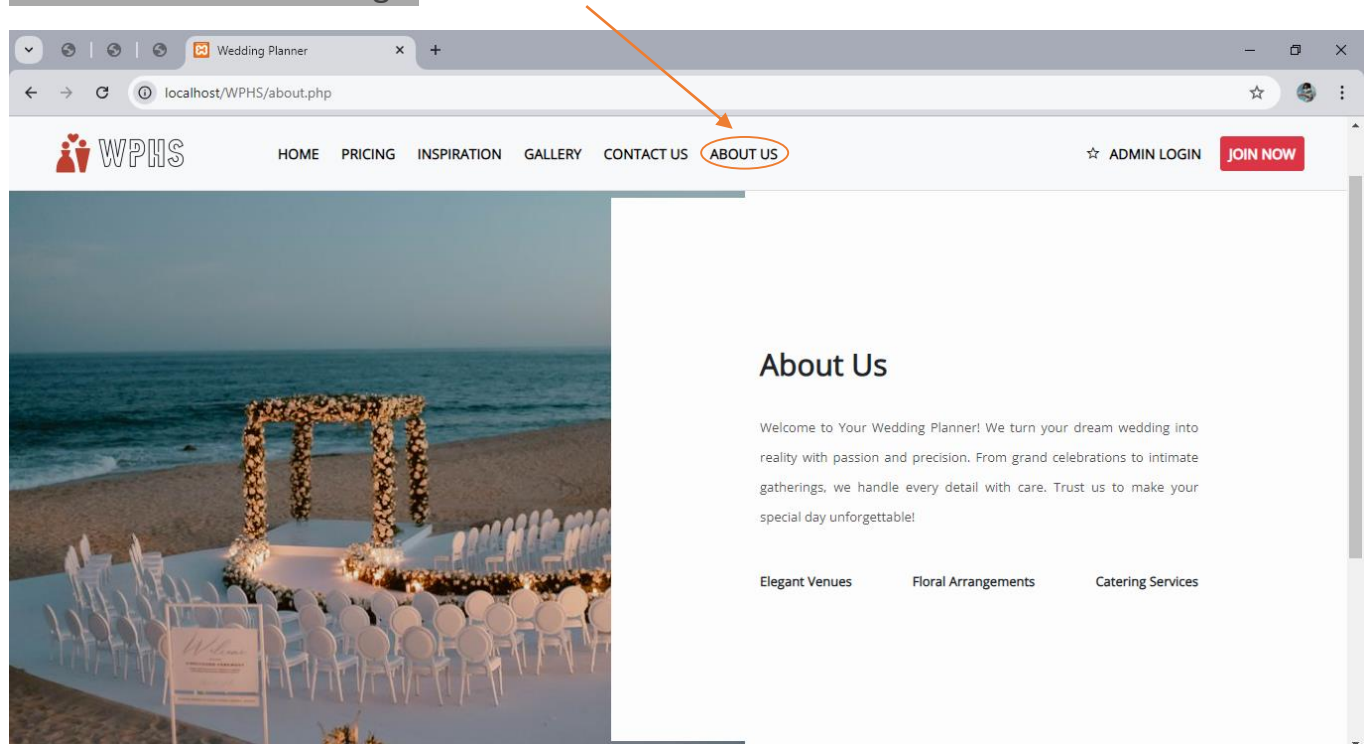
Wedding Planner

localhost/WPHS/about.php

WPHS

HOME PRICING INSPIRATION GALLERY CONTACT US ABOUT US

ADMIN LOGIN JOIN NOW

About Us

Welcome to Your Wedding Planner! We turn your dream wedding into reality with passion and precision. From grand celebrations to intimate gatherings, we handle every detail with care. Trust us to make your special day unforgettable!

Elegant Venues Floral Arrangements Catering Services

Welcome
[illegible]